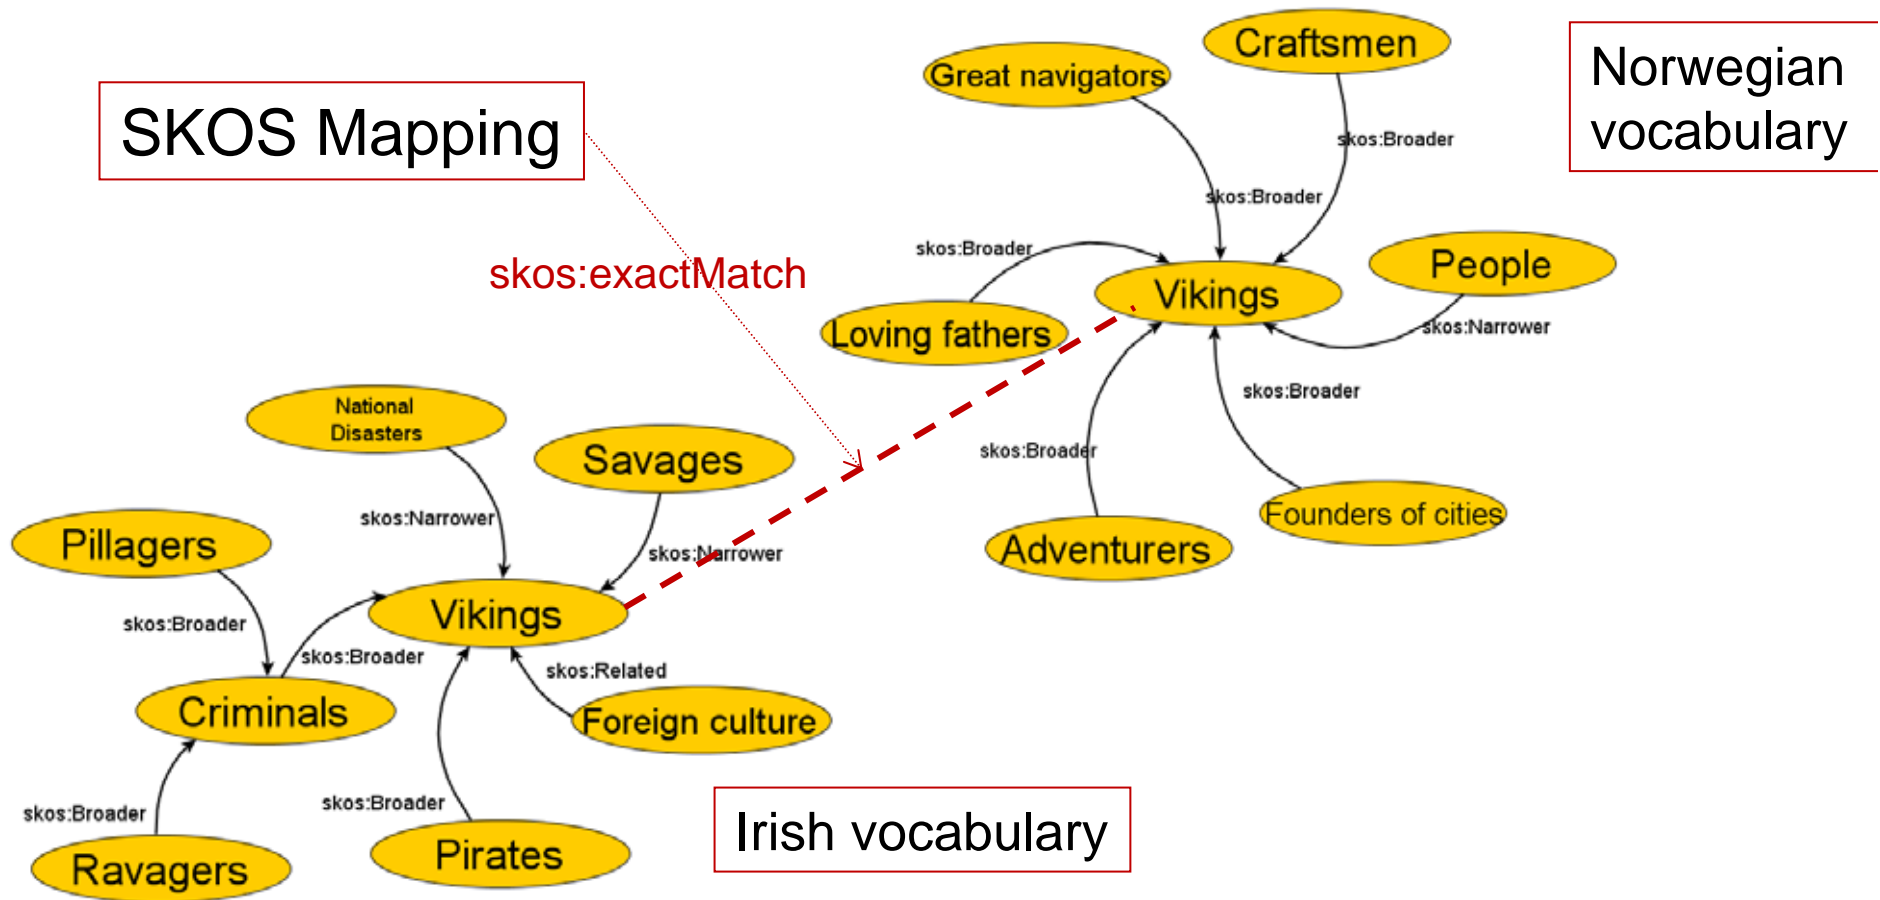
SKOS Mapping

Norwegian vocabulary

Great navigators

Craftsmen

skos:Broader

skos:Broader

skos:Broader

skos:exactMatch

Vikings

People

Loving fathers

skos:Narrower

skos:Broader

National Disasters

Savages

skos:Broader

skos:Narrower

Founders of cities

Adventurers

Pillagers

skos:Narrower

skos:Broader

Vikings

skos:Broader

skos:Related

Criminals

Foreign culture

skos:Broader

skos:Broader

Ravagers

Pirates

Irish vocabulary